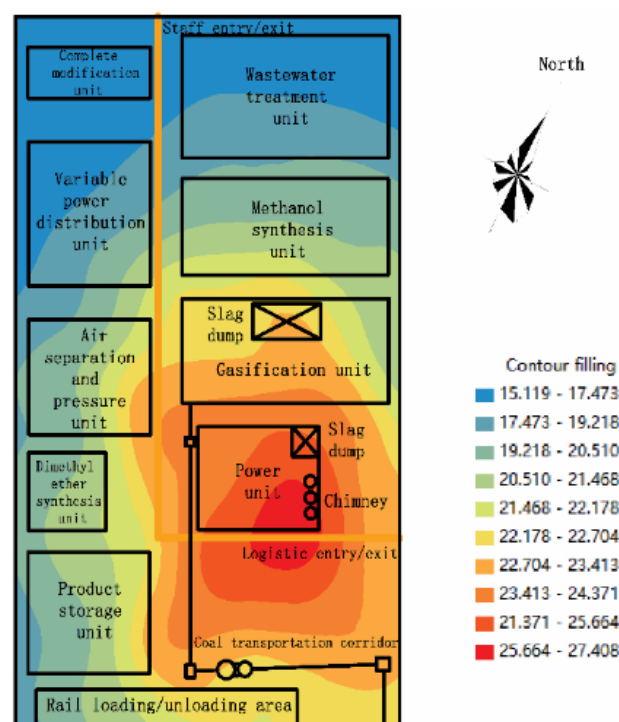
Staff entry/exit

Complete modification unit

Wastewater treatment unit

Variable power distribution unit

Methanol synthesis unit

Air separation and pressure unit

Slag dump

Gasification unit

Slag dump

Dimethyl ether synthesis unit

Power unit

Chimney

Logistic entry/exit

Product storage unit

Coal transportation corridor

Rail loading/unloading area

North

Contour filling

15.119 - 17.473
17.473 - 19.218
19.218 - 20.510
20.510 - 21.468
21.468 - 22.178
22.178 - 22.704
22.704 - 23.413
23.413 - 24.371
21.371 - 25.664
25.664 - 27.408